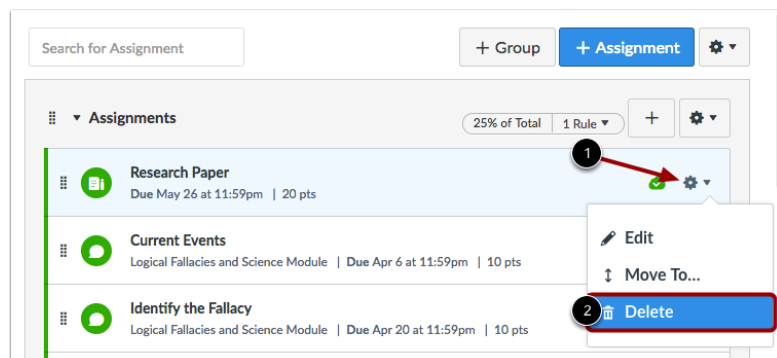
Search for Assignment

+ Group

+ Assignment

Assignments

25% of Total

1 Rule

+

Research Paper

Due May 26 at 11:59pm | 20 pts

1

Current Events

Logical Fallacies and Science Module | Due Apr 6 at 11:59pm | 10 pts

Identify the Fallacy

Logical Fallacies and Science Module | Due Apr 20 at 11:59pm | 10 pts

Edit

Move To...

2

Delete